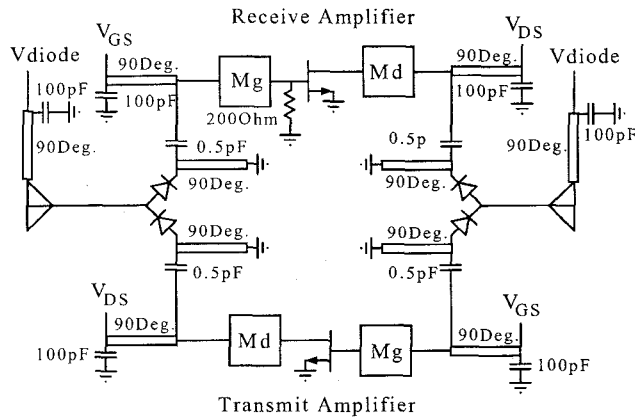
Receive Amplifier

$V_{GS}$

Vdiode

100pF

90Deg.

100pF

Mg

200Ohm

Md

$V_{DS}$

90Deg.

100pF

Vdiode

100pF

90Deg.

90Deg.

0.5pF

90Deg.

0.5p

90Deg.

90Deg.

0.5pF

90Deg.

0.5pF

$V_{DS}$

90Deg.

100pF

Md

Mg

$V_{GS}$

90Deg.

100pF

Transmit Amplifier